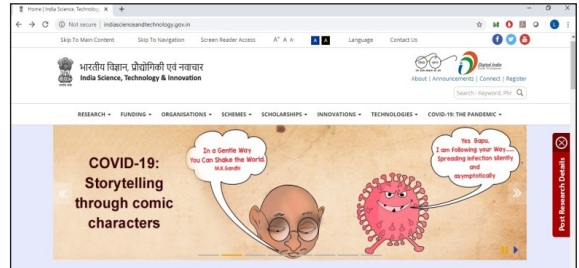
Home | India Science, Technolog ×   +

Not secure | indiascienceandtechnology.gov.in

Skip To Main Content   Skip To Navigation   Screen Reader Access   A⁺ A A⁻   A A   Language   Contact Us

भारतीय विज्ञान, प्रौद्योगिकी एवं नवाचार
India Science, Technology & Innovation
सत्यमेव जयते

Digital India

About | Announcements | Connect | Register

Search - Keyword, Phr

RESEARCH ▾   FUNDING ▾   ORGANISATIONS ▾   SCHEMES ▾   SCHOLARSHIPS ▾   INNOVATIONS ▾   TECHNOLOGIES ▾   COVID-19: THE PANDEMIC ▾

COVID-19: Storytelling through comic characters

In a Gentle Way You Can Shake the World. M.K.Gandhi

Yes Bapu, I am Following your Way...... Spreading infection silently and asymptotically

Post Research Details